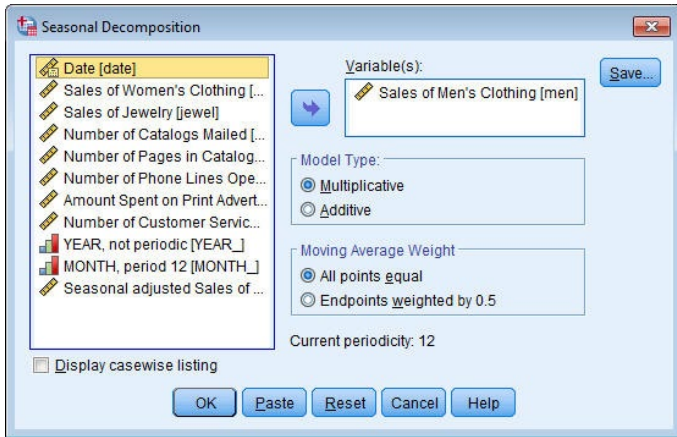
Seasonal Decomposition

Date [date]
Sales of Women's Clothing [...
Sales of Jewelry [jewel]
Number of Catalogs Mailed [...
Number of Pages in Catalog...
Number of Phone Lines Ope...
Amount Spent on Print Advert...
Number of Customer Servic...
YEAR, not periodic [YEAR_]
MONTH, period 12 [MONTH_]
Seasonal adjusted Sales of ...

Variable(s):
Sales of Men's Clothing [men]

Save...

Model Type:
Multiplicative
Additive

Moving Average Weight
All points equal
Endpoints weighted by 0.5

Current periodicity: 12

Display casewise listing

OK
Paste
Reset
Cancel
Help